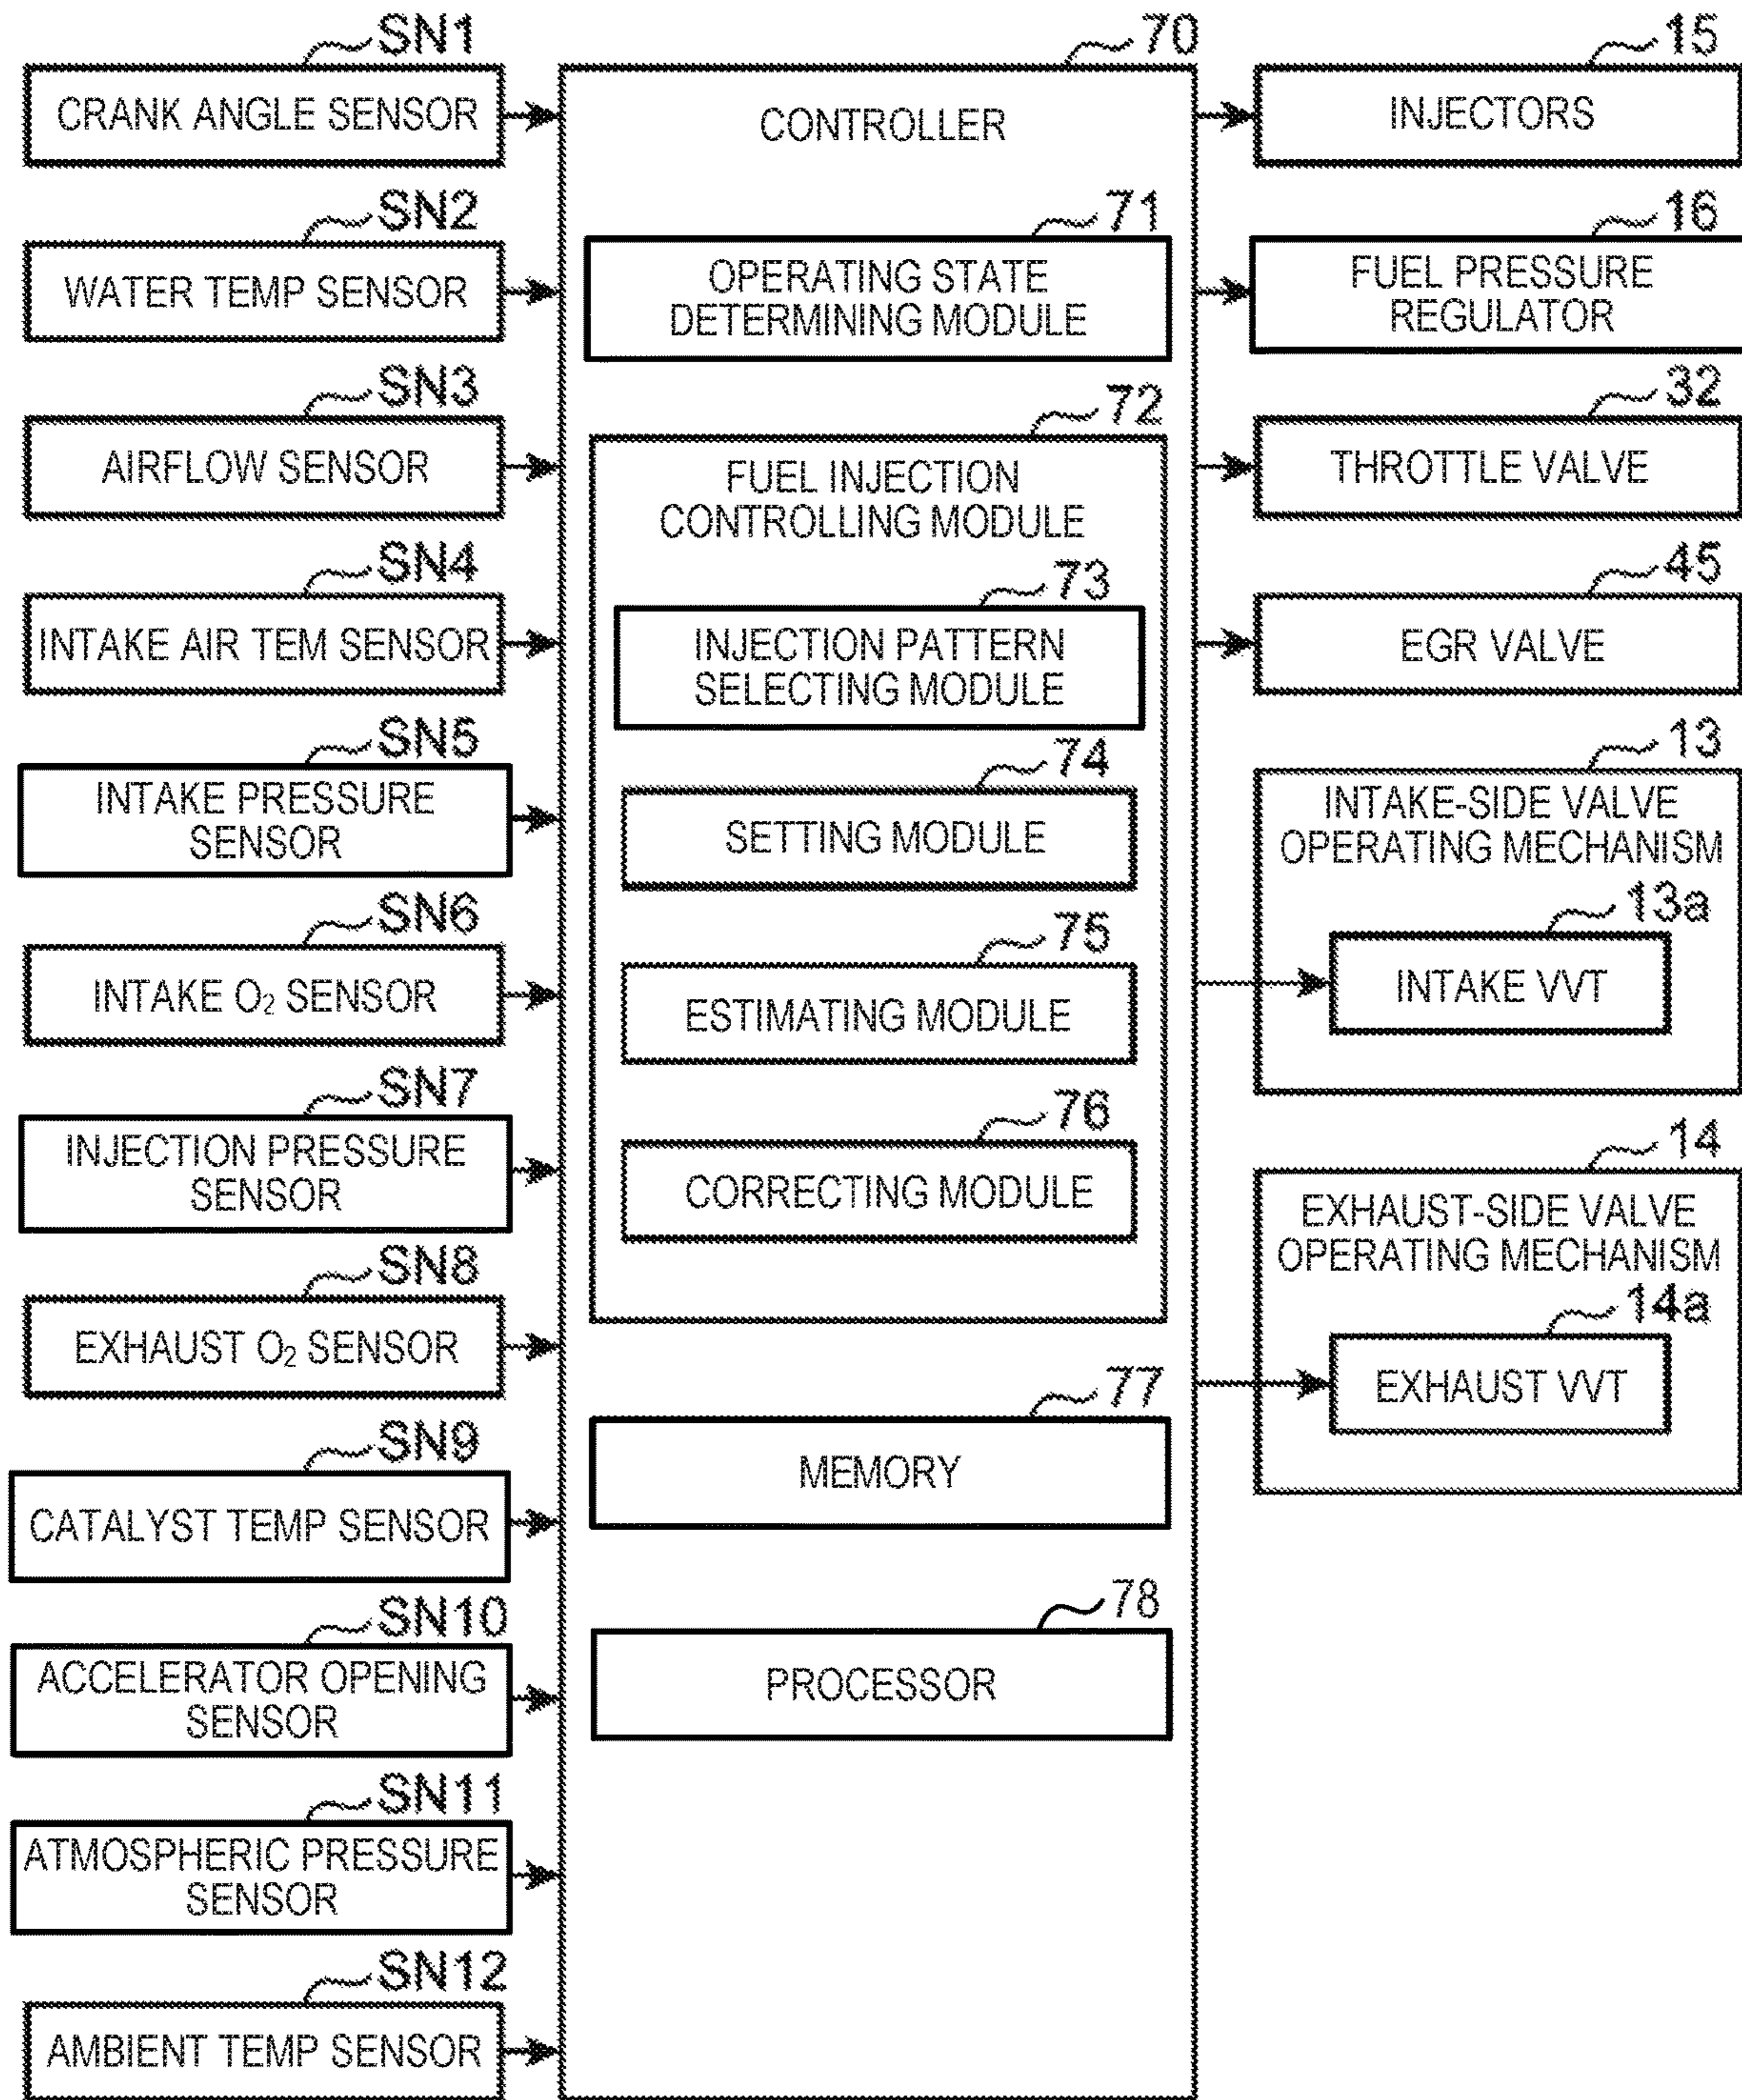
SN1
CRANK ANGLE SENSOR

SN2
WATER TEMP SENSOR

SN3
AIRFLOW SENSOR

SN4
INTAKE AIR TEM SENSOR

SN5
INTAKE PRESSURE SENSOR

SN6
INTAKE $O_2$ SENSOR

SN7
INJECTION PRESSURE SENSOR

SN8
EXHAUST $O_2$ SENSOR

SN9
CATALYST TEMP SENSOR

SN10
ACCELERATOR OPENING SENSOR

SN11
ATMOSPHERIC PRESSURE SENSOR

SN12
AMBIENT TEMP SENSOR

70
CONTROLLER

71
OPERATING STATE DETERMINING MODULE

72
FUEL INJECTION CONTROLLING MODULE

73
INJECTION PATTERN SELECTING MODULE

74
SETTING MODULE

75
ESTIMATING MODULE

76
CORRECTING MODULE

77
MEMORY

78
PROCESSOR

15
INJECTORS

16
FUEL PRESSURE REGULATOR

32
THROTTLE VALVE

45
EGR VALVE

13
INTAKE-SIDE VALVE OPERATING MECHANISM

13a
INTAKE VVT

14
EXHAUST-SIDE VALVE OPERATING MECHANISM

14a
EXHAUST VVT